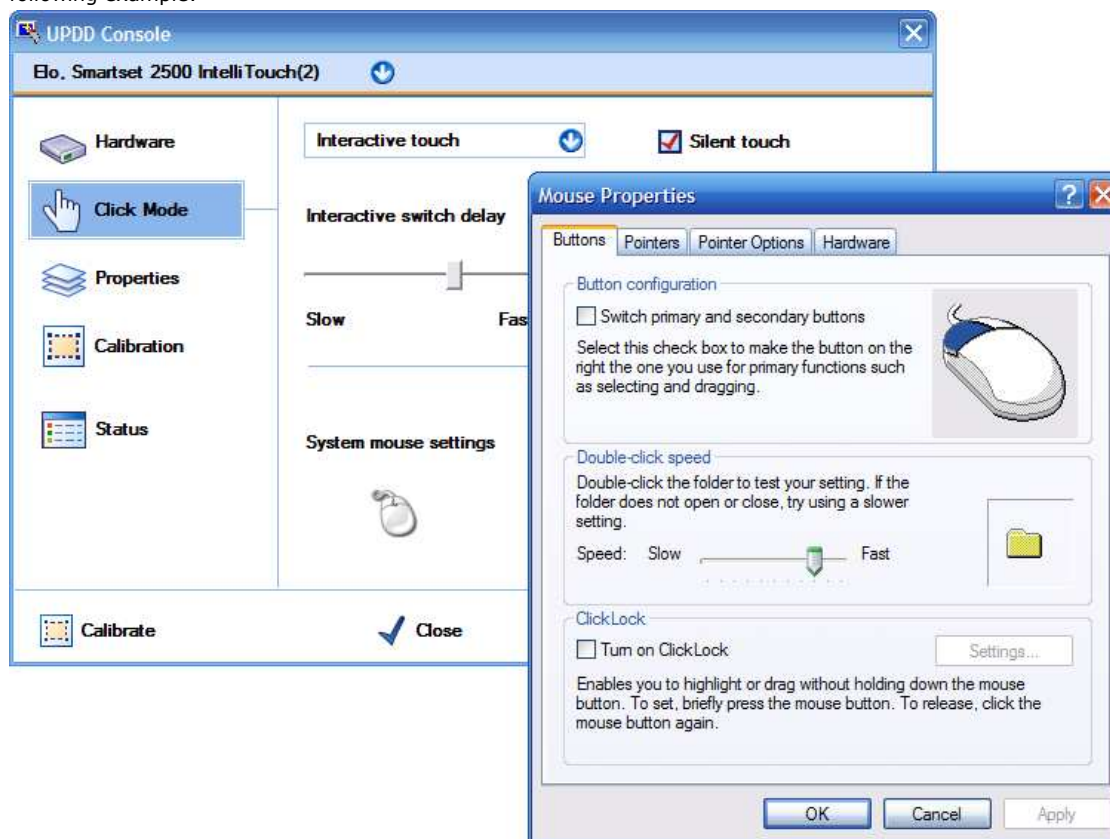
following example:

UPDD Console

Elo, Smartset 2500 IntelliTouch(2)

Hardware

Click Mode

Properties

Calibration

Status

Interactive touch

Silent touch

Interactive switch delay

Slow

Fas

System mouse settings

Calibrate

Close

Mouse Properties

Buttons | Pointers | Pointer Options | Hardware

Button configuration

Switch primary and secondary buttons

Select this check box to make the button on the right the one you use for primary functions such as selecting and dragging.

Double-click speed

Double-click the folder to test your setting. If the folder does not open or close, try using a slower setting.

Speed: Slow Fast

ClickLock

Turn on ClickLock

Settings...

Enables you to highlight or drag without holding down the mouse button. To set, briefly press the mouse button. To release, click the mouse button again.

OK Cancel Apply